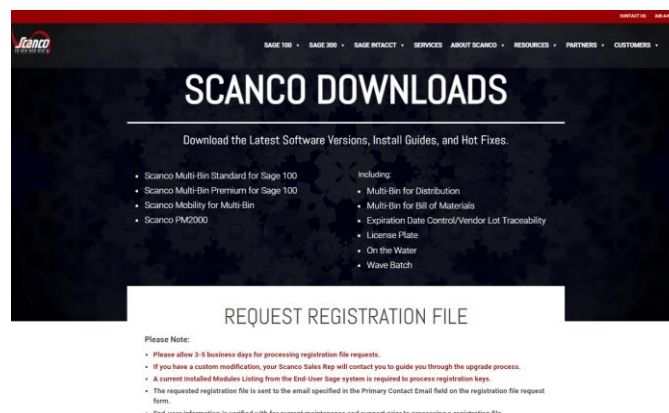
CONTACT US 920.6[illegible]

Scanco

SAGE 100 · SAGE 300 · SAGE INTACCT · SERVICES ABOUT SCANCO · RESOURCES · PARTNERS · CUSTOMERS ·

SCANCO DOWNLOADS

Download the Latest Software Versions, Install Guides, and Hot Fixes.

- Scanco Multi-Bin Standard for Sage 100
- Scanco Multi-Bin Premium for Sage 100
- Scanco Mobility for Multi-Bin
- Scanco PM2000

Including:

- Multi-Bin for Distribution
- Multi-Bin for Bill of Materials
- Expiration Date Control/Vendor Lot Traceability
- License Plate
- On the Water
- Wave Batch

REQUEST REGISTRATION FILE

Please Note:

- Please allow 3-5 business days for processing registration file requests.
- If you have a custom modification, your Scanco Sales Rep will contact you to guide you through the upgrade process.
- A current Installed Modules Listing from the End-User Sage system is required to process registration keys.
- The requested registration file is sent to the email specified in the Primary Contact Email field on the registration file request form.
- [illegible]